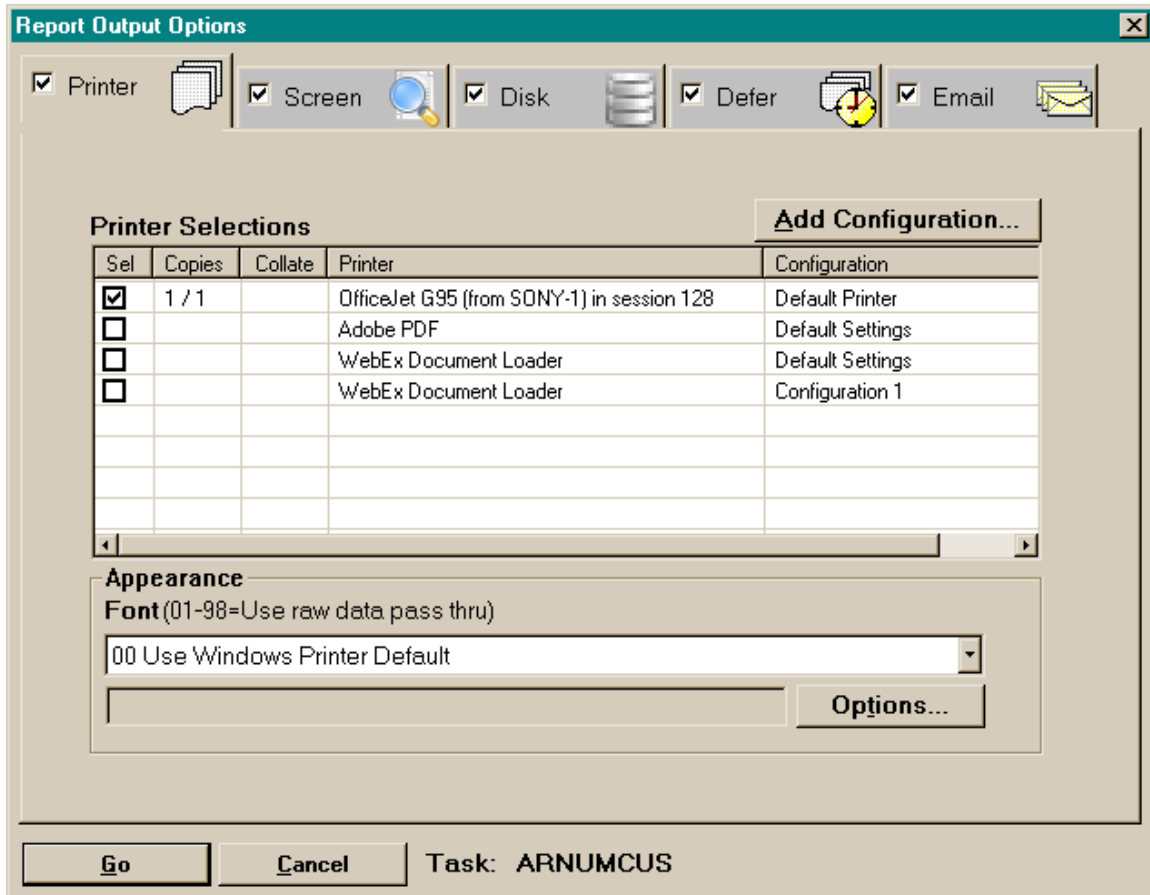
Report Output Options

Printer

Screen

Disk

Defer

Email

Printer Selections

Add Configuration...

| Sel | Copies | Collate | Printer | Configuration |
|---|---|---|---|---|
| ☑ | 1 / 1 | | OfficeJet G95 (from SONY-1) in session 128 | Default Printer |
| ☐ | | | Adobe PDF | Default Settings |
| ☐ | | | WebEx Document Loader | Default Settings |
| ☐ | | | WebEx Document Loader | Configuration 1 |

Appearance

Font (01-98=Use raw data pass thru)

00 Use Windows Printer Default

Options...

Go

Cancel

Task: ARNUMCUS